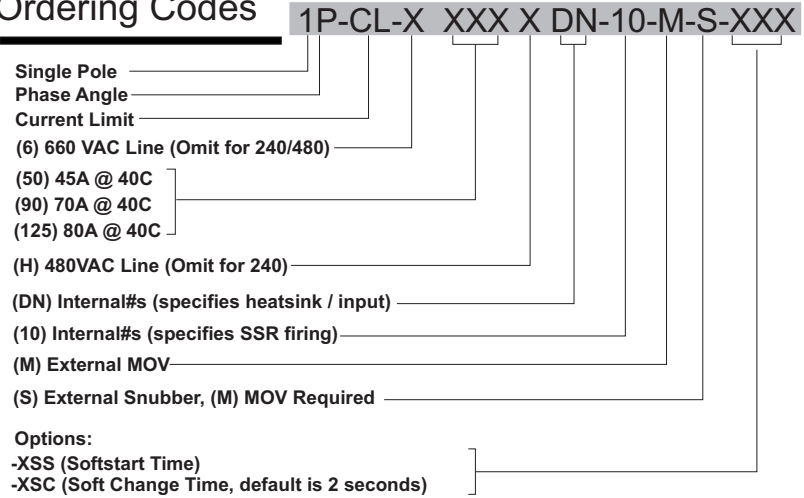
Ordering Codes

1P-CL-X XXX X DN-10-M-S-XXX

Single Pole
Phase Angle
Current Limit
(6) 660 VAC Line (Omit for 240/480)
(50) 45A @ 40C
(90) 70A @ 40C
(125) 80A @ 40C
(H) 480VAC Line (Omit for 240)
(DN) Internal#s (specifies heatsink / input)
(10) Internal#s (specifies SSR firing)
(M) External MOV
(S) External Snubber, (M) MOV Required

Options:
-XSS (Softstart Time)
-XSC (Soft Change Time, default is 2 seconds)